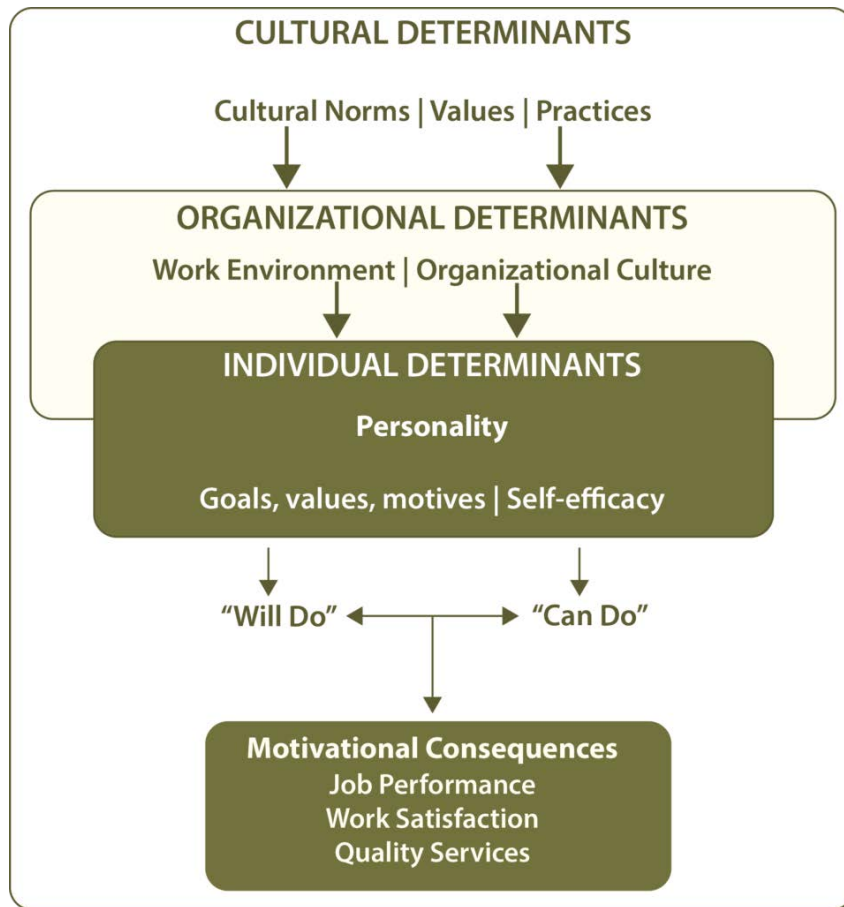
CULTURAL DETERMINANTS

Cultural Norms | Values | Practices

ORGANIZATIONAL DETERMINANTS

Work Environment | Organizational Culture

INDIVIDUAL DETERMINANTS

Personality

Goals, values, motives | Self-efficacy

“Will Do”

“Can Do”

Motivational Consequences
Job Performance
Work Satisfaction
Quality Services